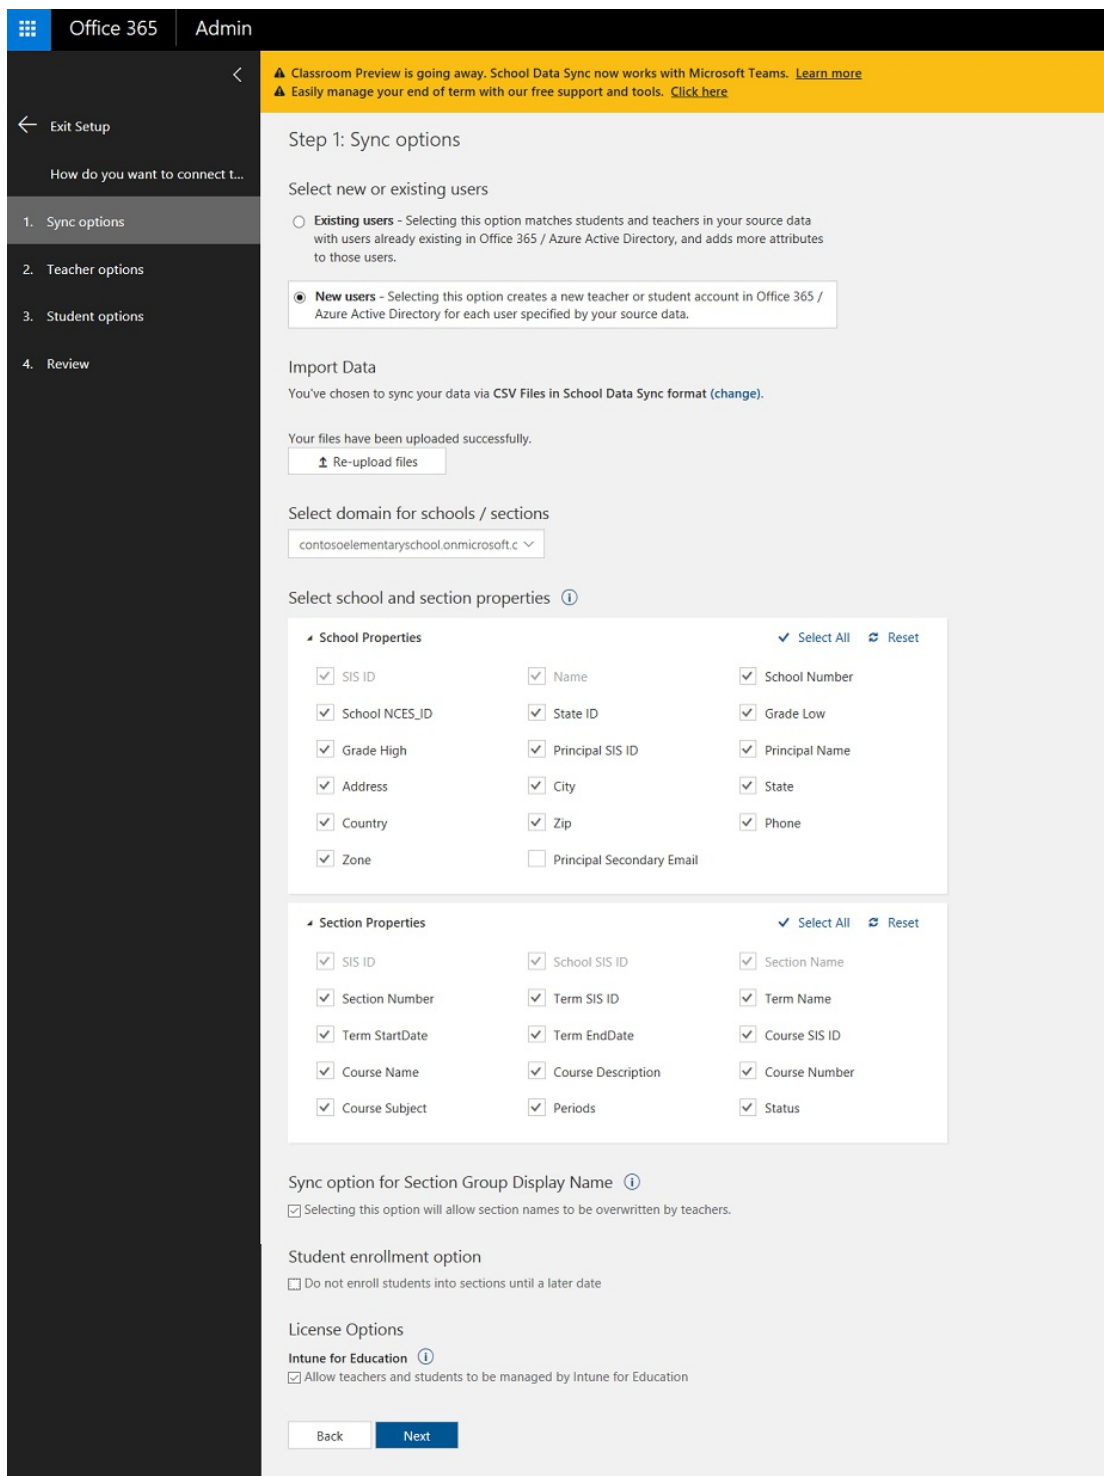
Office 365 Admin

Exit Setup

How do you want to connect t...

1. Sync options

2. Teacher options

3. Student options

4. Review

Classroom Preview is going away. School Data Sync now works with Microsoft Teams. Learn more
Easily manage your end of term with our free support and tools. Click here

Step 1: Sync options

Select new or existing users

Existing users - Selecting this option matches students and teachers in your source data with users already existing in Office 365 / Azure Active Directory, and adds more attributes to those users.

New users - Selecting this option creates a new teacher or student account in Office 365 / Azure Active Directory for each user specified by your source data.

Import Data

You've chosen to sync your data via CSV Files in School Data Sync format (change).

Your files have been uploaded successfully.

Re-upload files

Select domain for schools / sections

contosoelementaryschool.onmicrosoft.c

Select school and section properties

School Properties Select All Reset

| | | |
|---|---|---|
| SIS ID | Name | School Number |
| School NCES_ID | State ID | Grade Low |
| Grade High | Principal SIS ID | Principal Name |
| Address | City | State |
| Country | Zip | Phone |
| Zone | Principal Secondary Email | |

Section Properties Select All Reset

| | | |
|---|---|---|
| SIS ID | School SIS ID | Section Name |
| Section Number | Term SIS ID | Term Name |
| Term StartDate | Term EndDate | Course SIS ID |
| Course Name | Course Description | Course Number |
| Course Subject | Periods | Status |

Sync option for Section Group Display Name

Selecting this option will allow section names to be overwritten by teachers.

Student enrollment option

Do not enroll students into sections until a later date

License Options

Intune for Education

Allow teachers and students to be managed by Intune for Education

Back Next